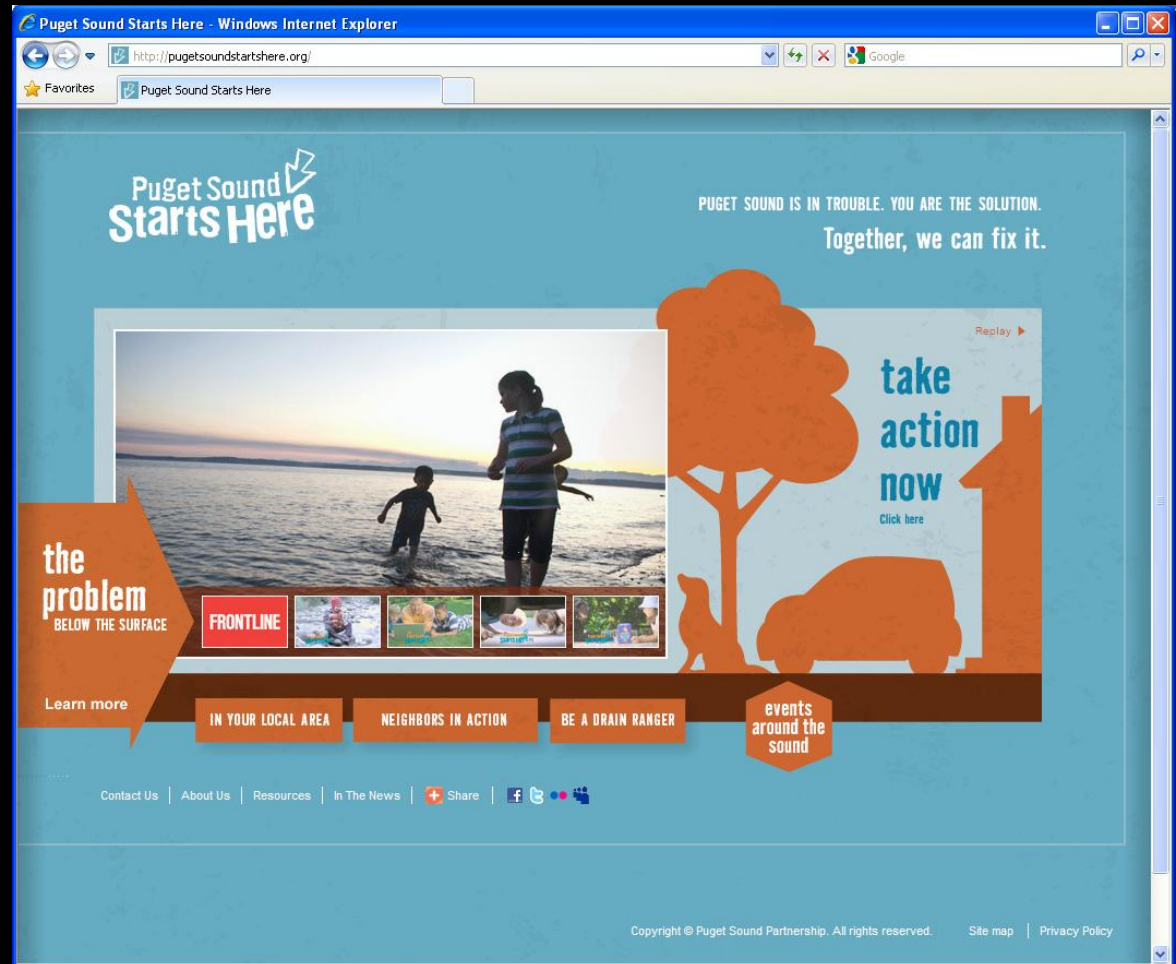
Puget Sound Starts Here - Windows Internet Explorer

http://pugetsoundstartshere.org/

Google

Favorites

Puget Sound Starts Here

Puget Sound Starts Here

PUGET SOUND IS IN TROUBLE. YOU ARE THE SOLUTION.

Together, we can fix it.

Replay ▶

take action now

Click here

the problem BELOW THE SURFACE

FRONTLINE

Learn more

IN YOUR LOCAL AREA

NEIGHBORS IN ACTION

BE A DRAIN RANGER

events around the sound

Contact Us | About Us | Resources | In The News | Share |

Copyright © Puget Sound Partnership. All rights reserved.

Site map | Privacy Policy